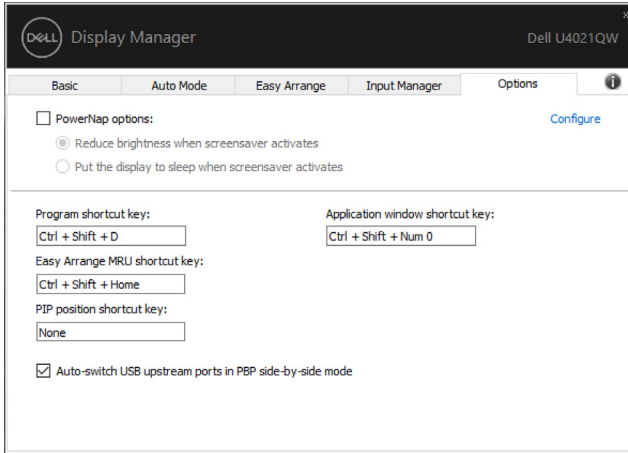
DELL Display Manager

Dell U4021QW

x

Basic | Auto Mode | Easy Arrange | Input Manager | Options

PowerNap options:

Configure

Reduce brightness when screensaver activates

Put the display to sleep when screensaver activates

Program shortcut key:

Ctrl + Shift + D

Application window shortcut key:

Ctrl + Shift + Num 0

Easy Arrange MRU shortcut key:

Ctrl + Shift + Home

PIP position shortcut key:

None

Auto-switch USB upstream ports in PBP side-by-side mode